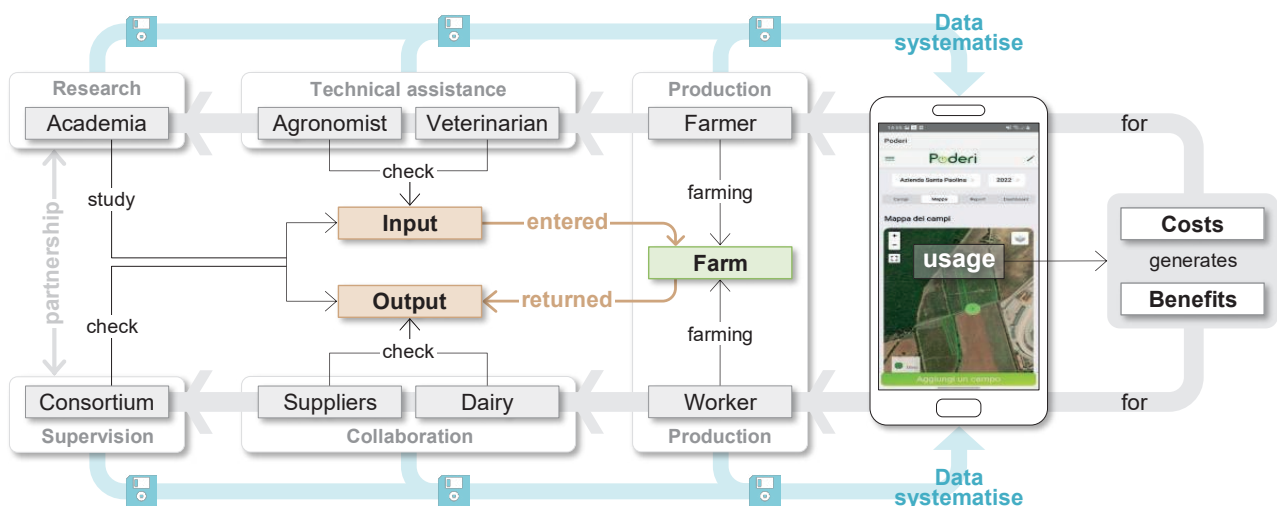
Data systematise

Research
Academia

Technical assistance
Agronomist
Veterinarian

Production
Farmer

for

check

study

Input

entered

farming

Farm

Output

returned

farming

partnership

check

check

Consortium
Supervision

Suppliers
Dairy
Collaboration

Worker
Production

for

Poderi
Poderi
Azienda Santa Paolina
2022
Mappa dei campi
usage
Aggiungi un campo

Costs
generates
Benefits

Data systematise